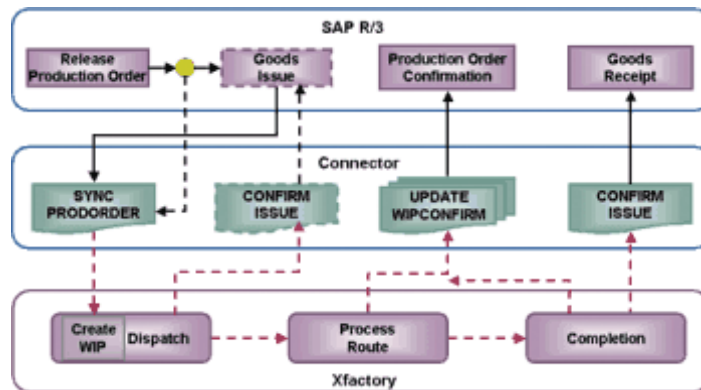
SAP R/3

Release Production Order

Goods Issue

Production Order Confirmation

Goods Receipt

Connector

SYNC PRODORDER

CONFIRM ISSUE

UPDATE WIPCONFIRM

CONFIRM ISSUE

Create WIP

Dispatch

Process Route

Completion

Xfactory